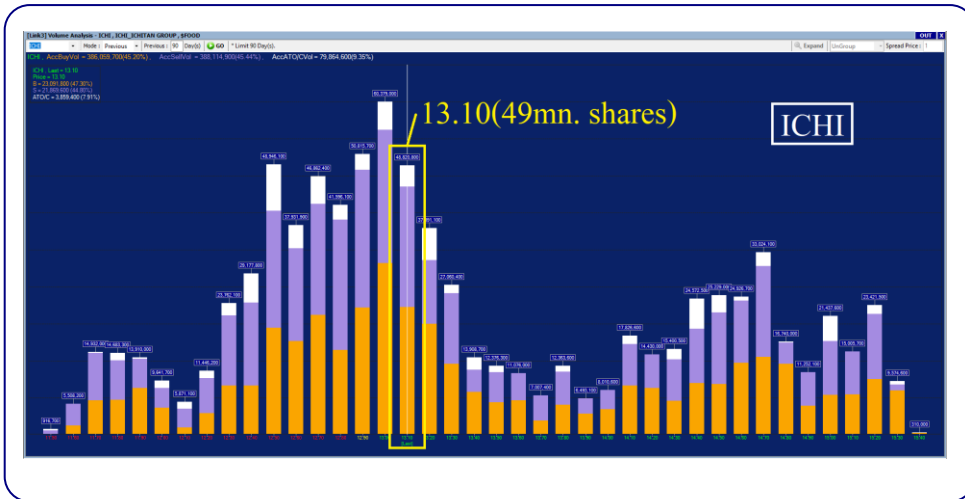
[Link3] Volume Analysis - ICHI , ICHI_ICHITAN GROUP , $FOOD

ICHI | Mode : Previous | Previous : 90 Day(s) | GO | * Limit 90 Day(s).

Expand | UnGroup | Spread Price : 1

OUT X

ICHI , AccBuyVol = 386,059,700(45.20%) , AccSellVol = 388,114,900(45.44%) , AccATO/CVol = 79,864,600(9.35%)

ICHI , Last = 13.10
Price = 13.10
B = 23,091,800 (47.30%)
S = 21,869,600 (44.80%)
ATO/C = 3,859,400 (7.91%)

13.10(49mn. shares)

ICHI

316,700
5,389,300
14,502,800
14,063,300
13,910,000
5,941,700
3,671,100
11,446,200
23,762,100
29,177,600
48,845,100
37,551,600
46,862,400
41,396,100
50,815,700
60,578,800
48,820,800
37,981,100
27,060,400
13,068,700
12,376,300
11,076,600
7,067,400
12,963,600
5,465,100
8,010,000
17,826,400
14,430,600
15,400,500
24,572,300
25,229,000
24,928,700
33,024,100
16,763,800
11,332,100
21,427,400
15,605,700
23,421,900
6,076,600
316,000